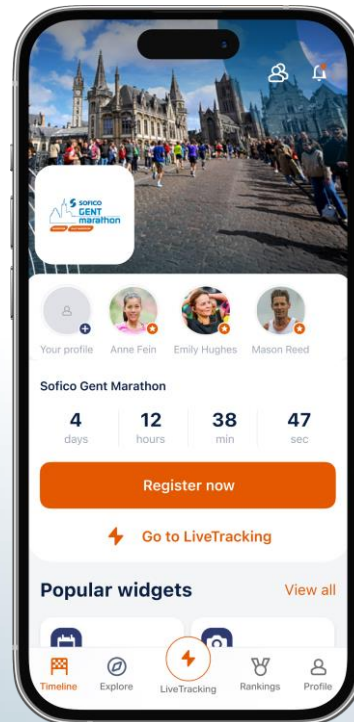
Sofico GENT marathon

Your profile
Anne Fein
Emily Hughes
Mason Reed

Sofico Gent Marathon

| 4 | 12 | 38 | 47 |
|---|---|---|---|
| days | hours | min | sec |

Register now

Go to LiveTracking

Popular widgets
View all

Timeline
Explore
LiveTracking
Rankings
Profile